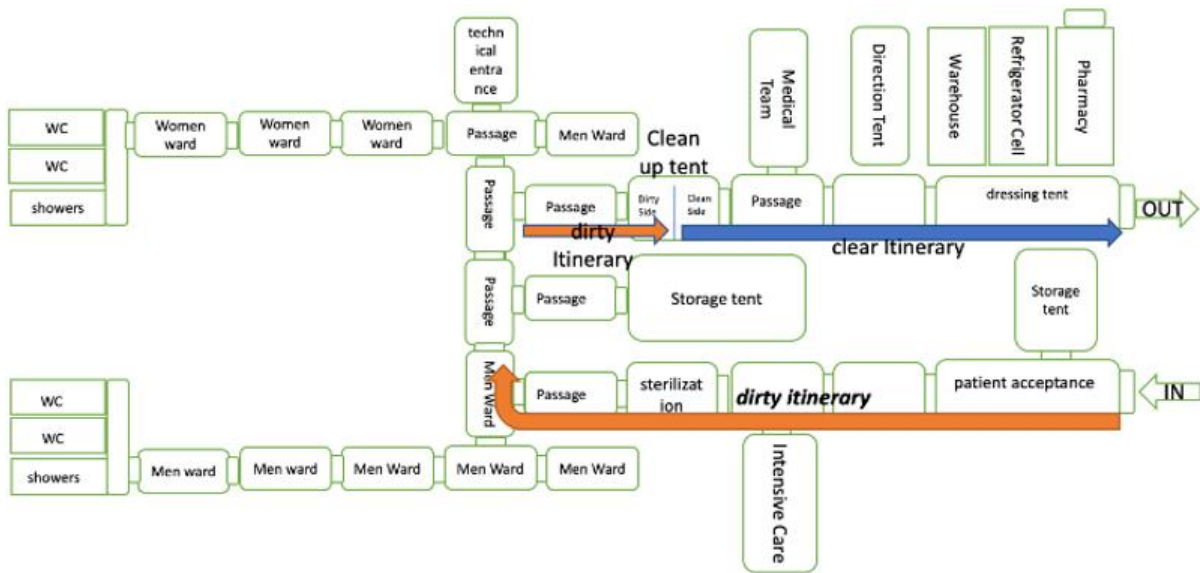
techn ical entra nce

Medical Team

Direction Tent

Warehouse

Refrigerator Cell

Pharmacy

WC

WC

showers

Women ward

Women ward

Women ward

Passage

Men Ward

Clean up tent

Passage

Passage

Dirty Side

Clean Side

Passage

dressing tent

OUT

dirty Itinerary

clear Itinerary

Passage

Passage

Storage tent

Storage tent

Men Ward

Passage

sterilization

dirty itinerary

patient acceptance

IN

WC

WC

showers

Men ward

Men ward

Men Ward

Men Ward

Men Ward

Intensive Care